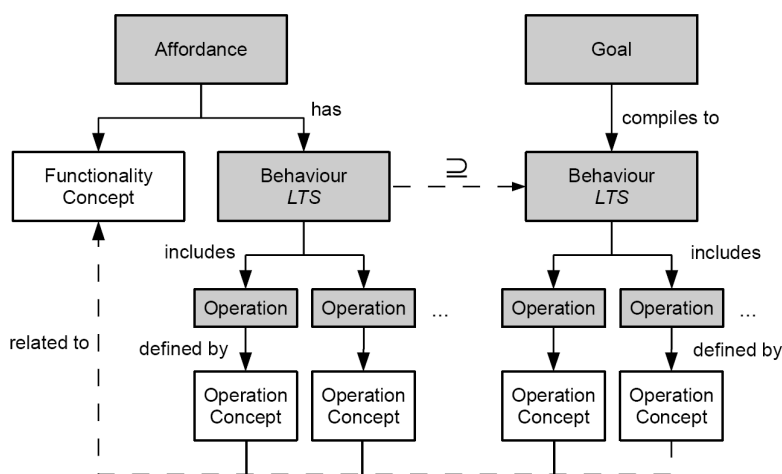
Affordance

Goal

has

compiles to

Functionality Concept

Behaviour
*LTS*

$\supseteq$

Behaviour
*LTS*

includes

includes

Operation

Operation

...

Operation

Operation

...

related to

defined by

defined by

Operation Concept

Operation Concept

Operation Concept

Operation Concept